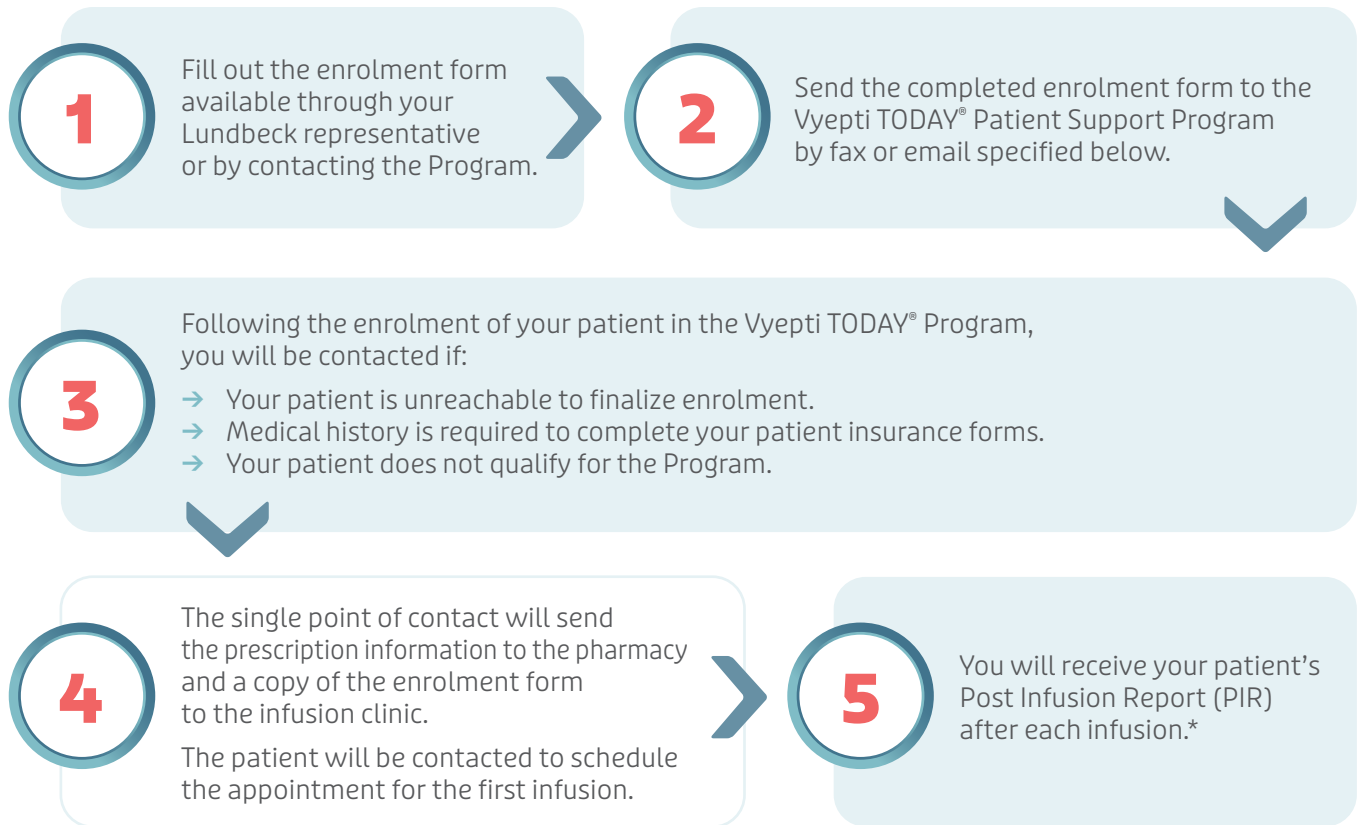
1

Fill out the enrolment form available through your Lundbeck representative or by contacting the Program.

2

Send the completed enrolment form to the Vyepti TODAY® Patient Support Program by fax or email specified below.

3

Following the enrolment of your patient in the Vyepti TODAY® Program, you will be contacted if:

→ Your patient is unreachable to finalize enrolment.
→ Medical history is required to complete your patient insurance forms.
→ Your patient does not qualify for the Program.

4

The single point of contact will send the prescription information to the pharmacy and a copy of the enrolment form to the infusion clinic.

The patient will be contacted to schedule the appointment for the first infusion.

5

You will receive your patient's Post Infusion Report (PIR) after each infusion.*